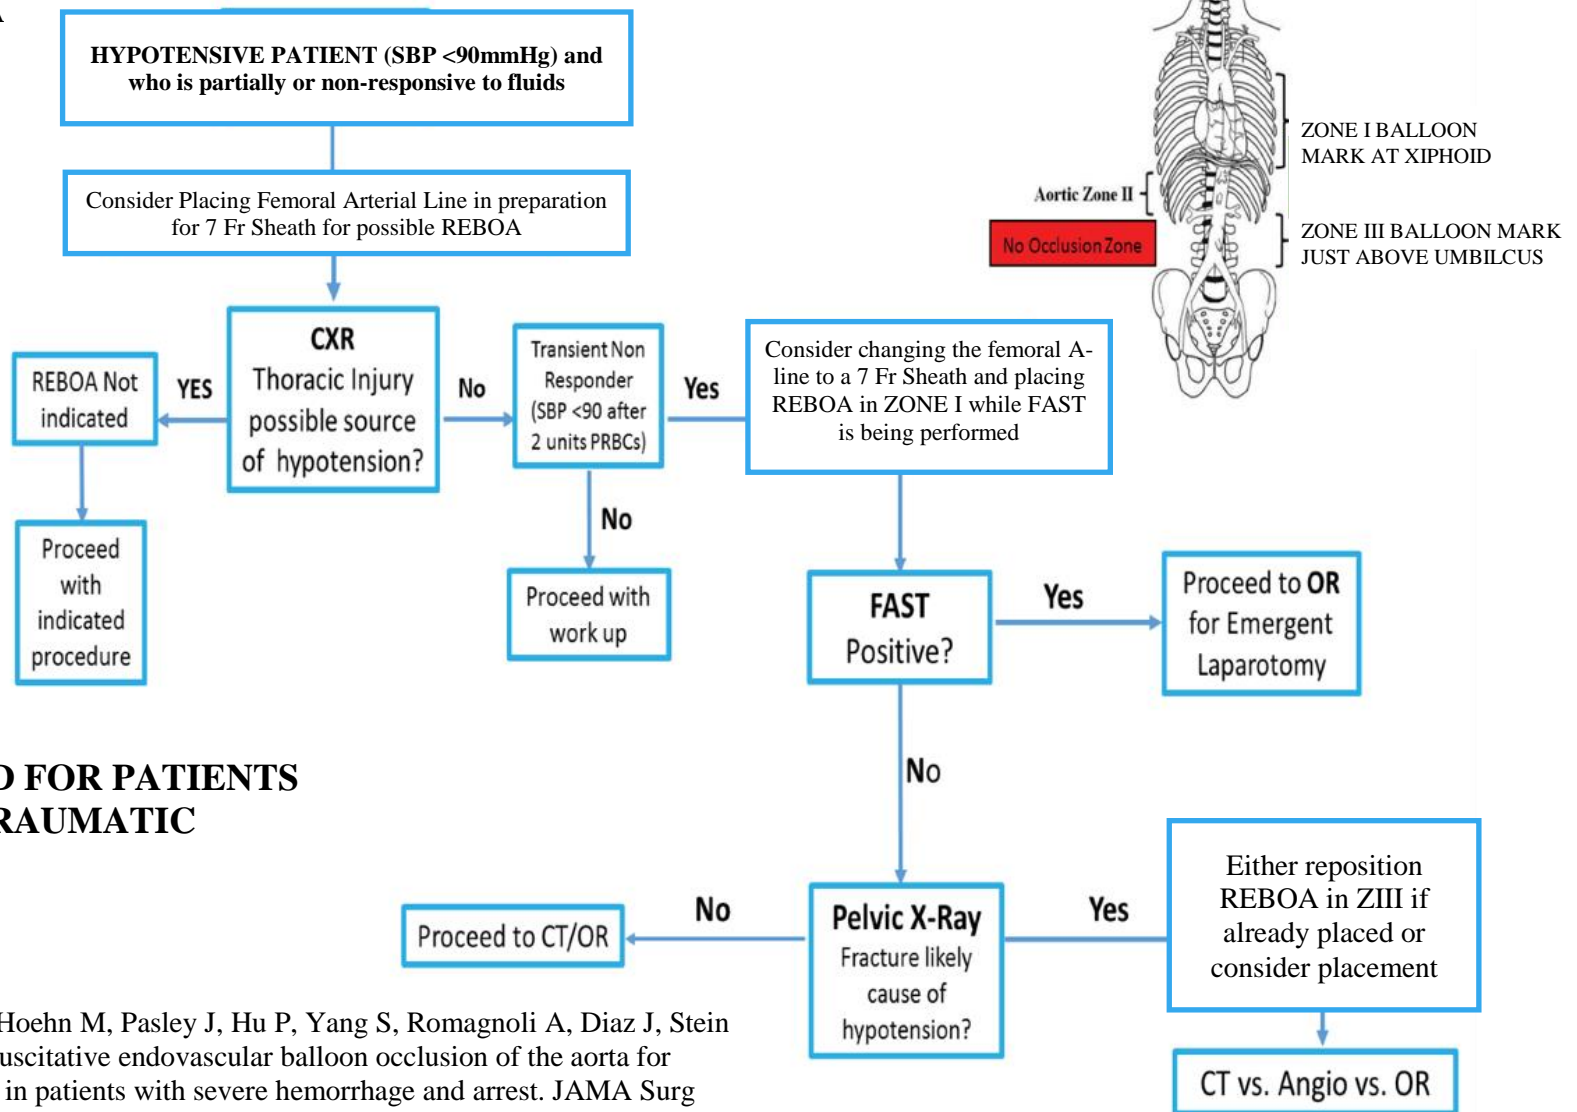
HYPOTENSIVE PATIENT (SBP <90mmHg) and who is partially or non-responsive to fluids

Consider Placing Femoral Arterial Line in preparation for 7 Fr Sheath for possible REBOA

CXR Thoracic Injury possible source of hypotension?

YES

REBOA Not indicated

Proceed with indicated procedure

No

Transient Non Responder (SBP <90 after 2 units PRBCs)

No

Proceed with work up

Yes

Consider changing the femoral A-line to a 7 Fr Sheath and placing REBOA in ZONE I while FAST is being performed

ZONE I BALLOON MARK AT XIPHOID

Aortic Zone II

No Occlusion Zone

ZONE III BALLOON MARK JUST ABOVE UMBILCUS

FAST Positive?

Yes

Proceed to OR for Emergent Laparotomy

No

D FOR PATIENTS
RAUMATIC

Pelvic X-Ray Fracture likely cause of hypotension?

No

Proceed to CT/OR

Yes

Either reposition REBOA in ZIII if already placed or consider placement

CT vs. Angio vs. OR

Hoehn M, Pasley J, Hu P, Yang S, Romagnoli A, Diaz J, Stein
uscitative endovascular balloon occlusion of the aorta for
in patients with severe hemorrhage and arrest. JAMA Surg